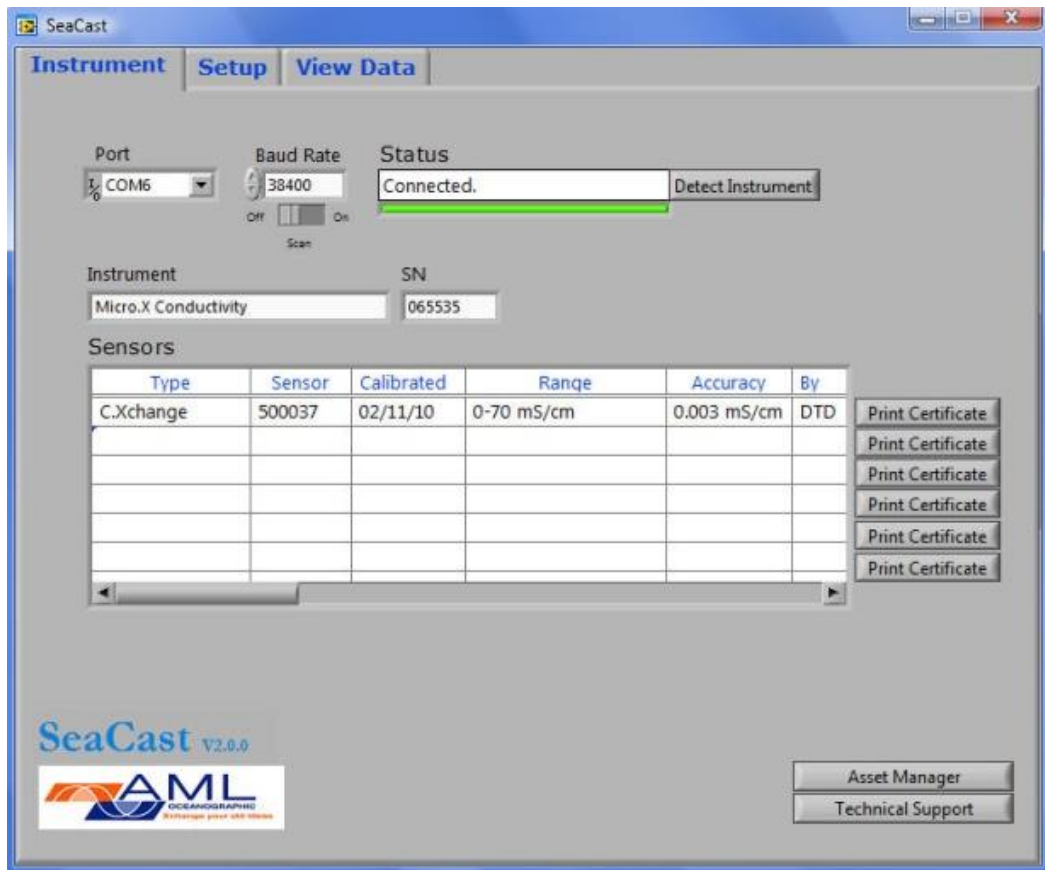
SeaCast

Instrument Setup View Data

Port
COM6

Baud Rate
38400
Off On
Scan

Status
Connected.
Detect Instrument

Instrument
Micro.X Conductivity

SN
065535

Sensors

| Type | Sensor | Calibrated | Range | Accuracy | By |
|---|---|---|---|---|---|
| C.Xchange | 500037 | 02/11/10 | 0-70 mS/cm | 0.003 mS/cm | DTD |
| | | | | | |
| | | | | | |
| | | | | | |
| | | | | | |
| | | | | | |

Print Certificate
Print Certificate
Print Certificate
Print Certificate
Print Certificate
Print Certificate

SeaCast V2.0.0

AML OCEANOGRAPHIC
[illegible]

Asset Manager
Technical Support